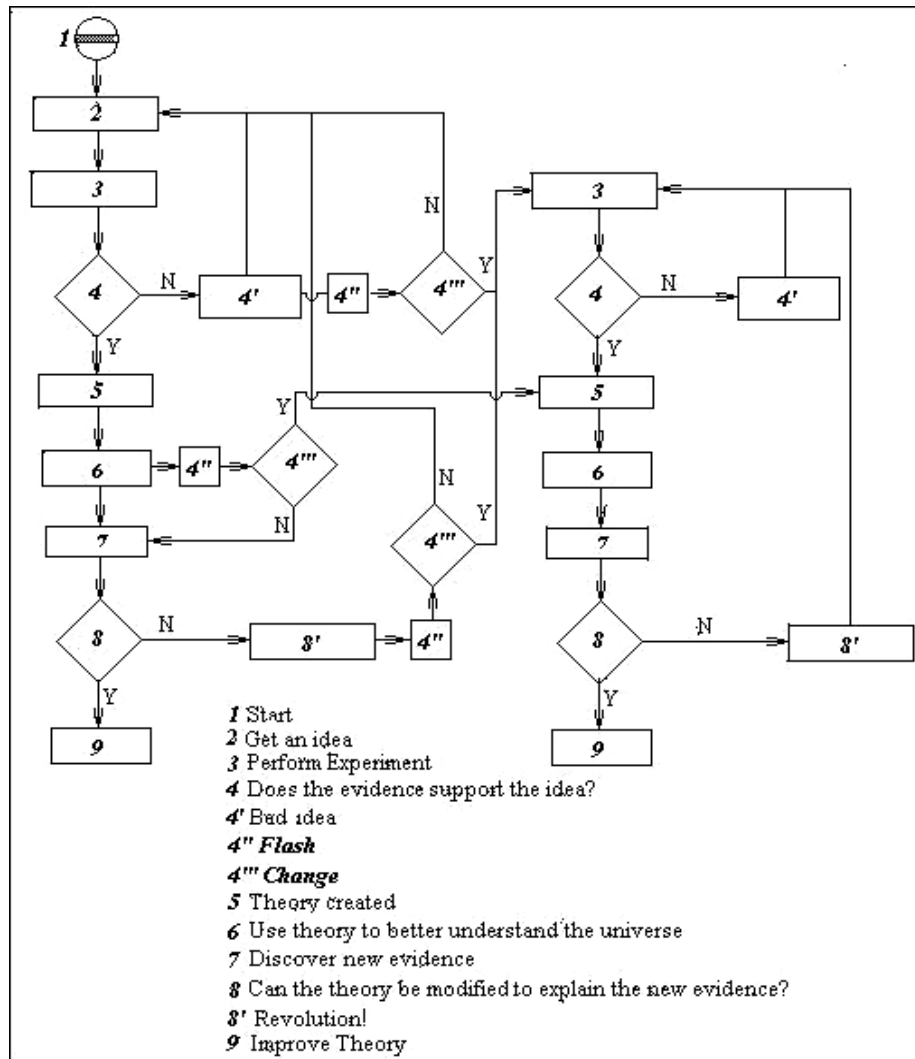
1

2

3

4

N

4'

4''

4'''

Y

N

3

4

N

4'

Y

Y

5

5

6

4''

4'''

Y

N

N

6

7

4'''

Y

7

8

N

8'

4''

8

N

8'

Y

Y

9

9

**1** Start
**2** Get an idea
**3** Perform Experiment
**4** Does the evidence support the idea?
**4'** Bad idea
**4'' Flash**
**4''' Change**
**5** Theory created
**6** Use theory to better understand the universe
**7** Discover new evidence
**8** Can the theory be modified to explain the new evidence?
**8'** Revolution!
**9** Improve Theory